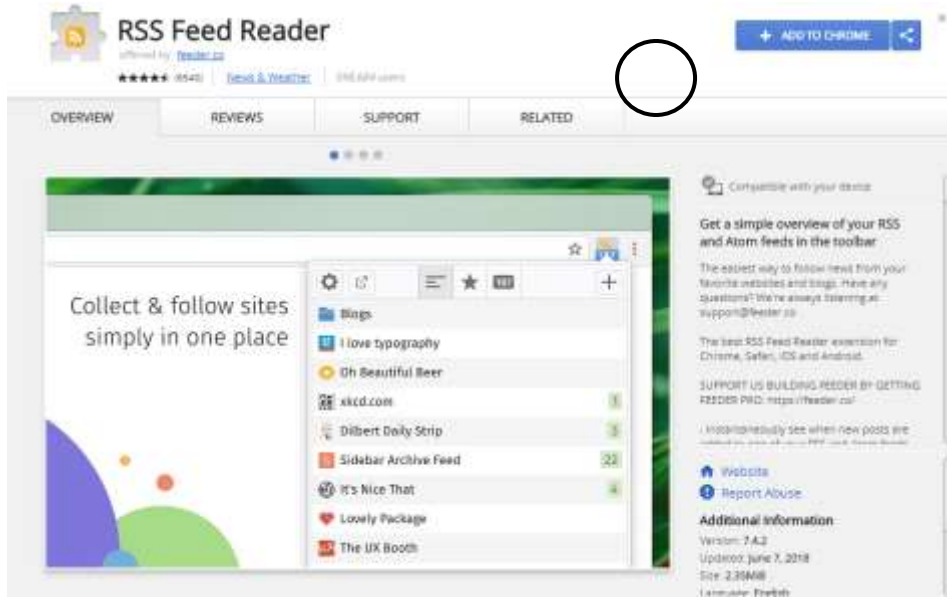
RSS Feed Reader
offered by feeder.co
★★★★★ (8540) | News & Weather | 996,684 users

+ ADD TO CHROME

OVERVIEW
REVIEWS
SUPPORT
RELATED

Collect & follow sites simply in one place

Blogs
I love typography
Oh Beautiful Beer
xkcd.com 1
Dilbert Daily Strip 3
Sidebar Archive Feed 22
It's Nice That 4
Lovely Package
The UX Booth

Compatible with your device

Get a simple overview of your RSS and Atom feeds in the toolbar

The easiest way to follow news from your favorite websites and blogs. Have any questions? We're always listening at support@feeder.co

The best RSS Feed Reader extension for Chrome, Safari, iOS and Android.

SUPPORT US BUILDING FEEDER BY GETTING FEEDER PRO: https://feeder.co/

- Instantaneously see when new posts are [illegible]

Website
Report Abuse

Additional Information
Version: 7.4.2
Updated: June 7, 2018
Size: 2.30MiB
Language: English